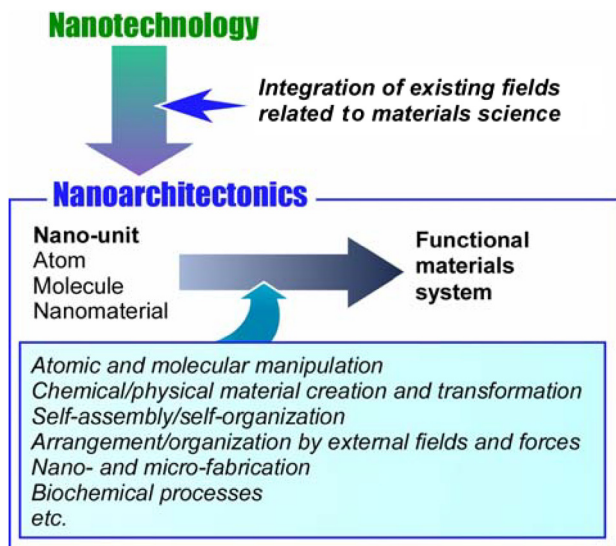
Nanotechnology

Integration of existing fields related to materials science

Nanoarchitectonics

Nano-unit
Atom
Molecule
Nanomaterial

Functional materials system

Atomic and molecular manipulation
Chemical/physical material creation and transformation
Self-assembly/self-organization
Arrangement/organization by external fields and forces
Nano- and micro-fabrication
Biochemical processes
etc.